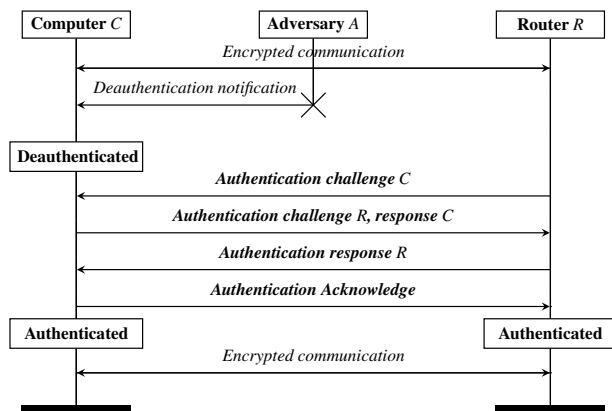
Computer $C$

Adversary $A$

Router $R$

Encrypted communication

Deauthentication notification

Deauthenticated

Authentication challenge $C$

Authentication challenge $R$, response $C$

Authentication response $R$

Authentication Acknowledge

Authenticated

Authenticated

Encrypted communication